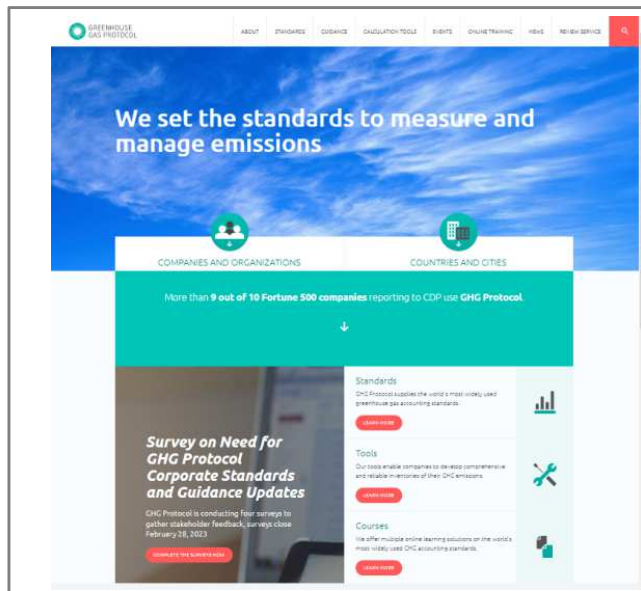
GREENHOUSE GAS PROTOCOL

ABOUT STANDARDS GUIDANCE CALCULATION TOOLS EVENTS ONLINE TRAINING NEWS REVIEW SERVICE

We set the standards to measure and manage emissions

COMPANIES AND ORGANIZATIONS

COUNTRIES AND CITIES

More than **9 out of 10 Fortune 500 companies** reporting to CDP use **GHG Protocol**.

Survey on Need for GHG Protocol Corporate Standards and Guidance Updates

GHG Protocol is conducting four surveys to gather stakeholder feedback, surveys close February 28, 2023

COMPLETE THE SURVEYS NOW

Standards

GHG Protocol supplies the world's most widely used greenhouse gas accounting standards.

LEARN MORE

Tools

Our tools enable companies to develop comprehensive and reliable inventories of their GHG emissions.

LEARN MORE

Courses

We offer multiple online learning solutions on the world's most widely used GHG accounting standards.

LEARN MORE